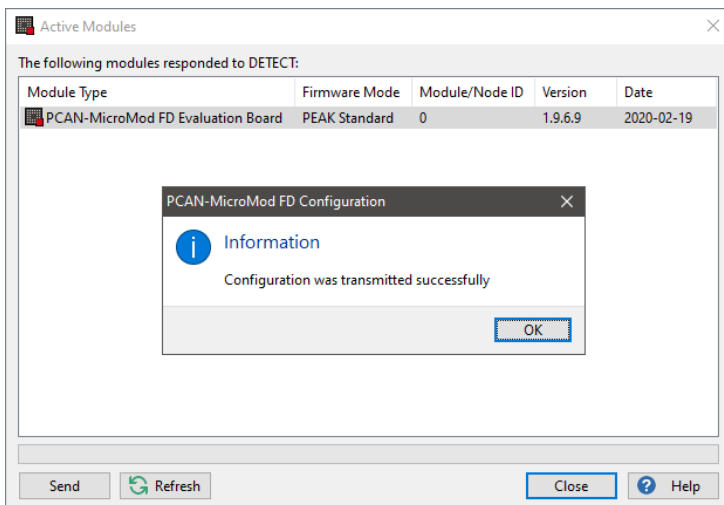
Active Modules

The following modules responded to DETECT:

| Module Type | Firmware Mode | Module/Node ID | Version | Date |
|---|---|---|---|---|
| PCAN-MicroMod FD Evaluation Board | PEAK Standard | 0 | 1.9.6.9 | 2020-02-19 |

PCAN-MicroMod FD Configuration

Information

Configuration was transmitted successfully

OK

Send
Refresh
Close
Help